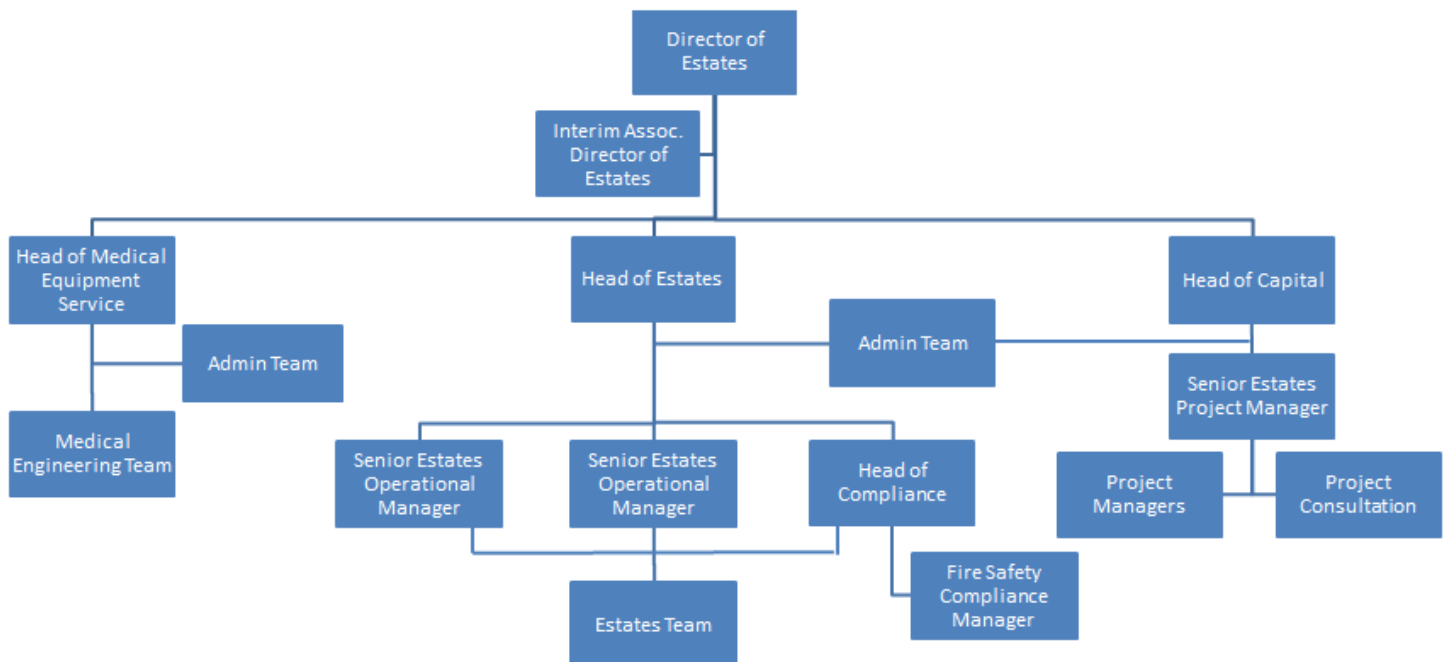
Director of Estates

Interim Assoc. Director of Estates

Head of Medical Equipment Service

Head of Estates

Head of Capital

Admin Team

Admin Team

Senior Estates Project Manager

Medical Engineering Team

Senior Estates Operational Manager

Senior Estates Operational Manager

Head of Compliance

Project Managers

Project Consultation

Fire Safety Compliance Manager

Estates Team